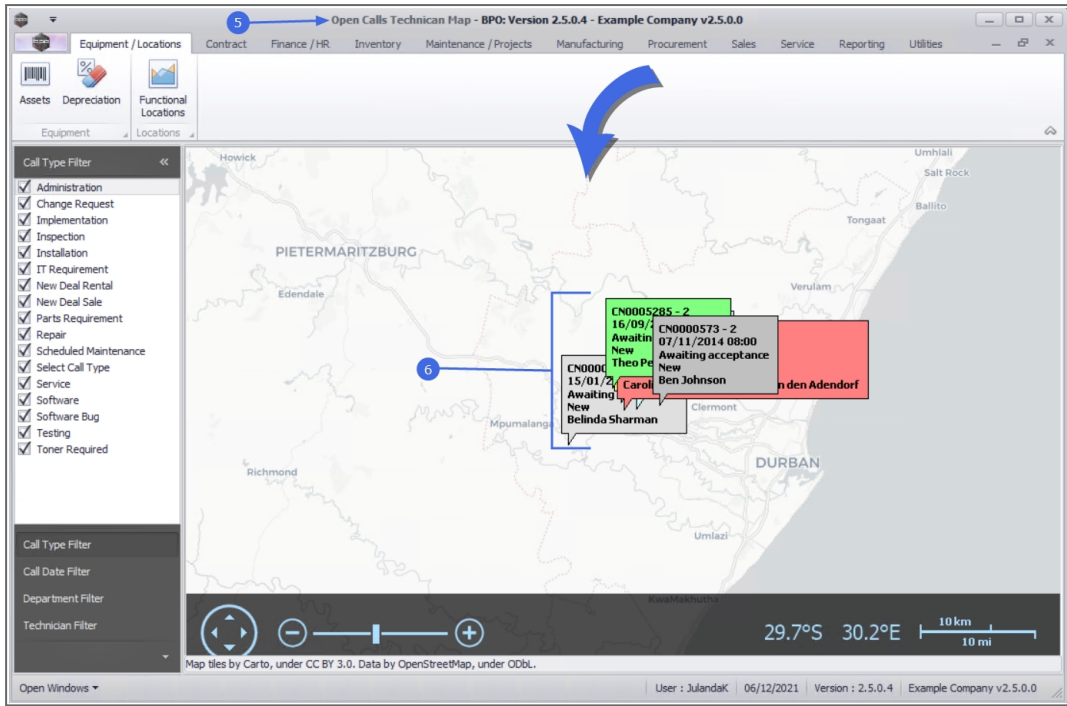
5 Open Calls Technican Map - BPO: Version 2.5.0.4 - Example Company v2.5.0.0

Equipment / Locations | Contract | Finance / HR | Inventory | Maintenance / Projects | Manufacturing | Procurement | Sales | Service | Reporting | Utilities

Assets | Depreciation | Functional Locations
Equipment | Locations

Call Type Filter

Administration
Change Request
Implementation
Inspection
Installation
IT Requirement
New Deal Rental
New Deal Sale
Parts Requirement
Repair
Scheduled Maintenance
Select Call Type
Service
Software
Software Bug
Testing
Toner Required

Call Type Filter
Call Date Filter
Department Filter
Technician Filter

Howick
Umhlali
Salt Rock
Ballito
Tongaat
PIETERMARITZBURG
Verulam
Edendale
6
Mpumalanga
Clermont
DURBAN
Richmond
Umlazi
KwaMakhutha

CN0005285 - 2
16/09/2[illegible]
Awaitin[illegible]
New
Theo Pe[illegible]

CN0000573 - 2
07/11/2014 08:00
Awaiting acceptance
New
Ben Johnson

Carol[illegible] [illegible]n den Adendorf

CN000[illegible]
15/01/2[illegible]
Awaiting
New
Belinda Sharman

29.7°S 30.2°E
10 km
10 mi

Map tiles by Carto, under CC BY 3.0. Data by OpenStreetMap, under ODbL.

Open Windows ▾ | User : JulandaK | 06/12/2021 | Version : 2.5.0.4 | Example Company v2.5.0.0